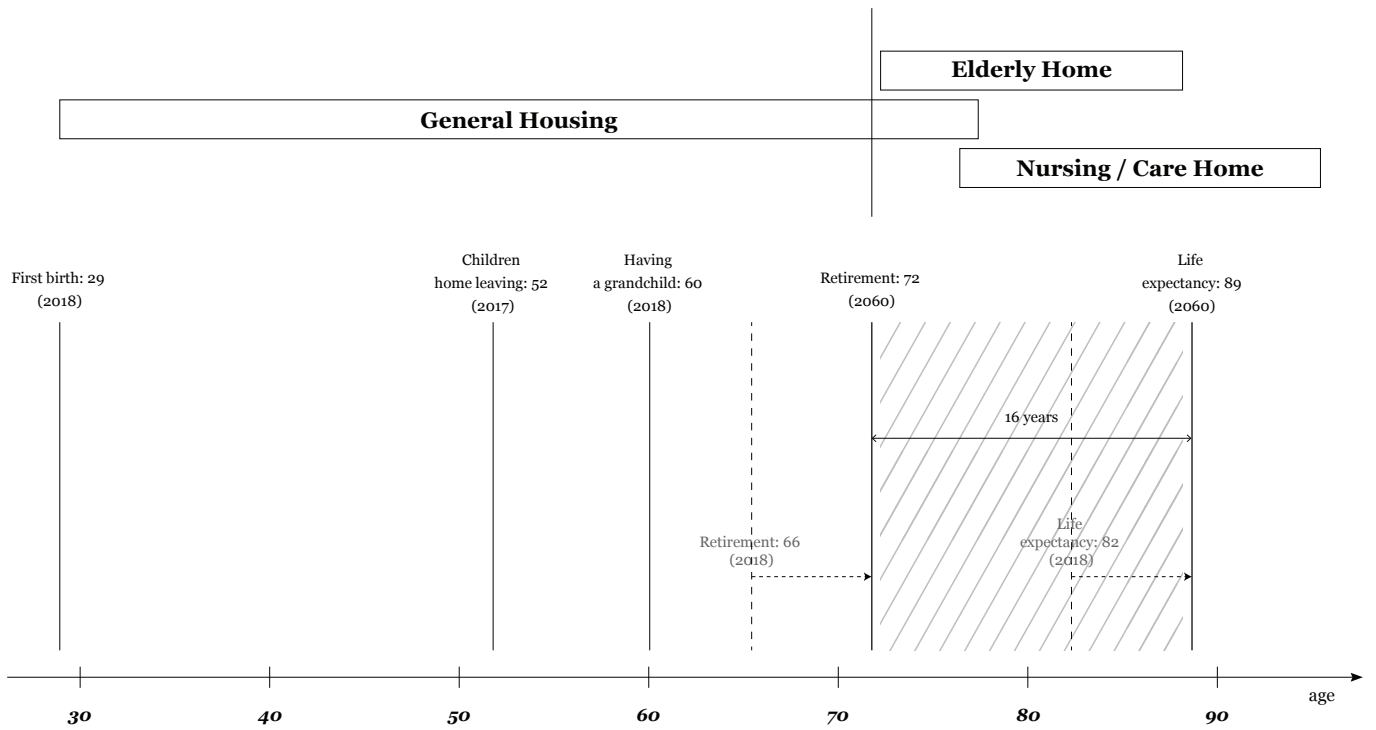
Elderly Home

General Housing

Nursing / Care Home

First birth: 29 (2018)

Children home leaving: 52 (2017)

Having a grandchild: 60 (2018)

Retirement: 72 (2060)

Life expectancy: 89 (2060)

16 years

Retirement: 66 (2018)

Life expectancy: 82 (2018)

30 40 50 60 70 80 90

age